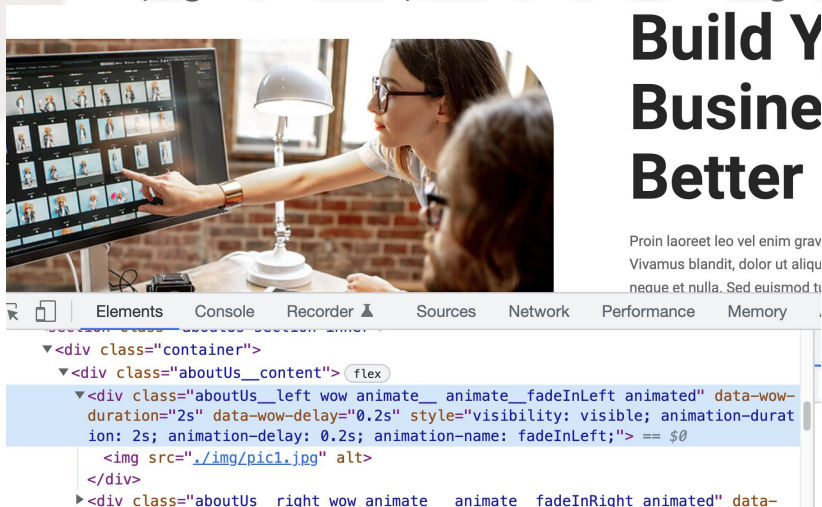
Build Y
Busine
Better

Proin laoreet leo vel enim grav
Vivamus blandit, dolor ut aliqu
neque et nulla. Sed euismod tu

Elements Console Recorder Sources Network Performance Memory

▼<div class="container">
▼<div class="aboutUs__content"> flex
▼<div class="aboutUs__left wow animate__ animate__fadeInLeft animated" data-wow-duration="2s" data-wow-delay="0.2s" style="visibility: visible; animation-duration: 2s; animation-delay: 0.2s; animation-name: fadeInLeft;"> == $0
<img src="./img/pic1.jpg" alt>
</div>
▶<div class="aboutUs__right wow animate__ animate__fadeInRight animated" data-